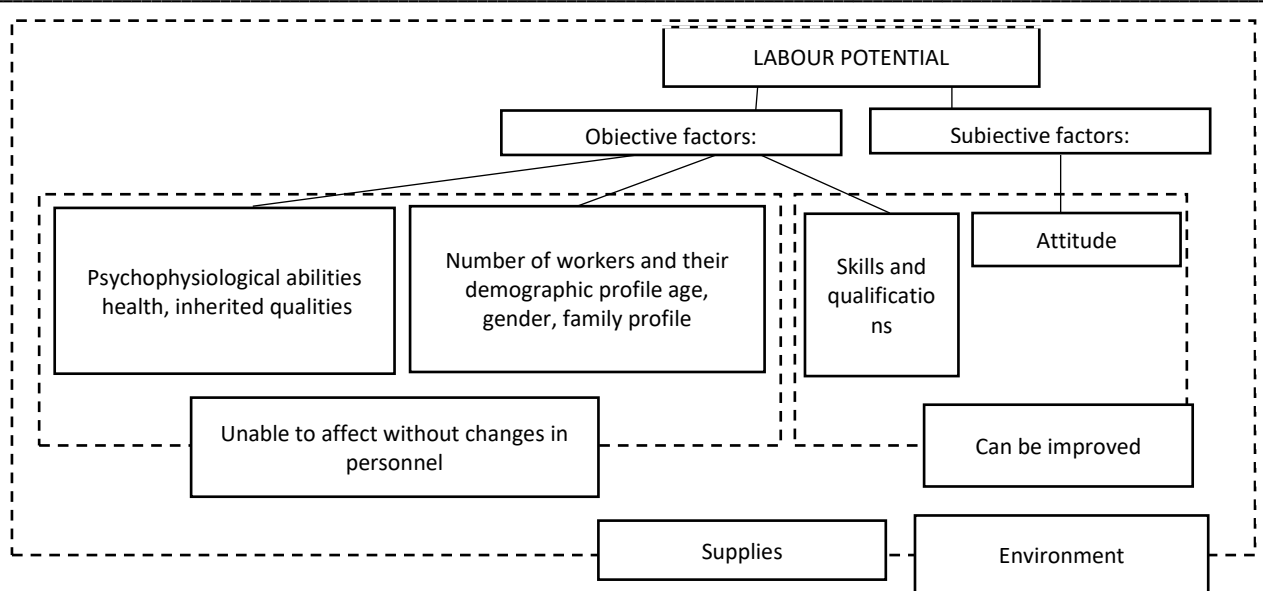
LABOUR POTENTIAL

Objective factors:

Subiective factors:

Psychophysiological abilities health, inherited qualities

Number of workers and their demographic profile age, gender, family profile

Skills and qualificatio ns

Attitude

Unable to affect without changes in personnel

Can be improved

Supplies

Environment